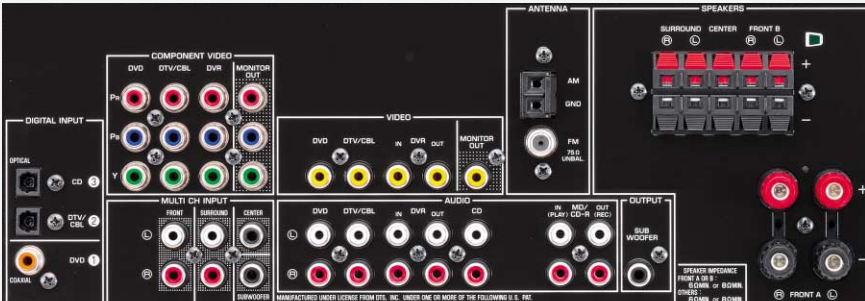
COMPONENT VIDEO
DVD DTV/CBL DVR MONITOR OUT
PR
PB
Y

DIGITAL INPUT
OPTICAL
CD 3
DTV/CBL 2
COAXIAL
DVD 1

ANTENNA
AM
GND
FM
75 Ω UNBAL.

SPEAKERS
SURROUND CENTER FRONT B
R L R L
+
−

VIDEO
DVD DTV/CBL IN DVR OUT MONITOR OUT

MULTI CH INPUT
FRONT SURROUND CENTER
L
R
SUBWOOFER

AUDIO
DVD DTV/CBL IN DVR OUT CD IN (PLAY) MD/CD-R OUT (REC)
L
R

OUTPUT
SUB WOOFER

SPEAKER IMPEDANCE
FRONT A OR B :
6ΩMIN. or 8ΩMIN.
OTHERS :
6ΩMIN. or 8ΩMIN.

+
R FRONT A L

MANUFACTURED UNDER LICENSE FROM DTS, INC. UNDER ONE OR MORE OF THE FOLLOWING U.S. PAT.